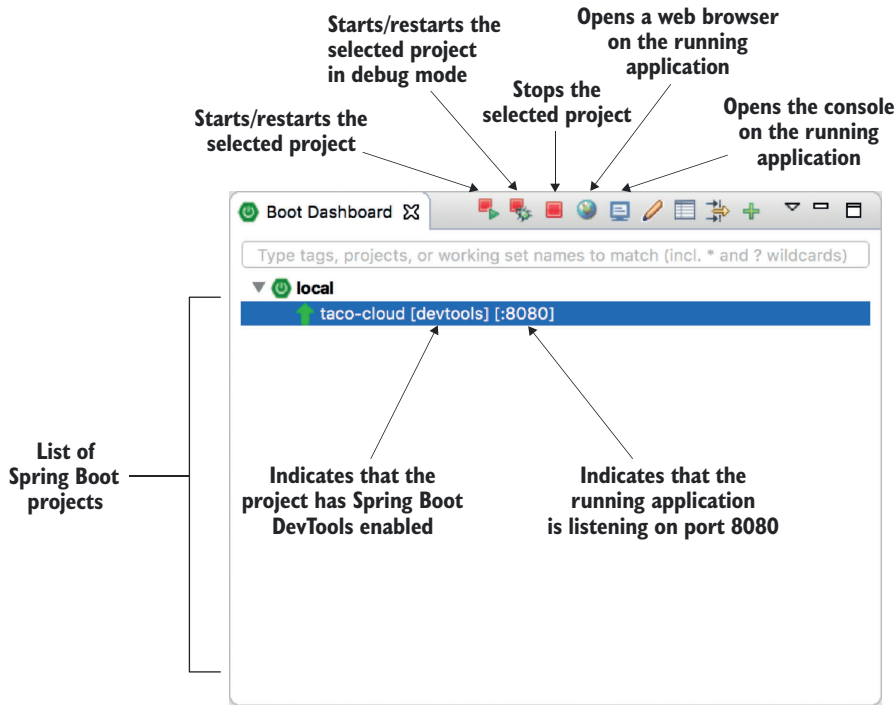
Starts/restarts the selected project in debug mode

Opens a web browser on the running application

Stops the selected project

Starts/restarts the selected project

Opens the console on the running application

Boot Dashboard

Type tags, projects, or working set names to match (incl. * and ? wildcards)

local

taco-cloud [devtools] [:8080]

List of Spring Boot projects

Indicates that the project has Spring Boot DevTools enabled

Indicates that the running application is listening on port 8080